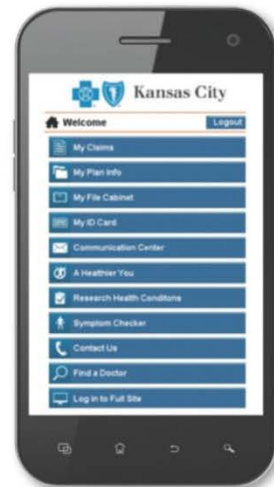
Kansas City

Welcome

Logout

My Claims

My Plan Info

My File Cabinet

My ID Card

Communication Center

A Healthier You

Research Health Conditons

Symptom Checker

Contact Us

Find a Doctor

Log in to Full Site